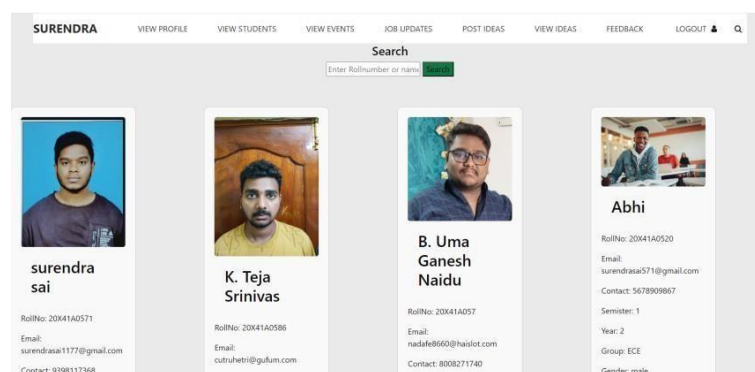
SURENDRA VIEW PROFILE VIEW STUDENTS VIEW EVENTS JOB UPDATES POST IDEAS VIEW IDEAS FEEDBACK LOGOUT

Search

Enter Rollnumber or name Search

surendra sai

RollNo: 20X41A0571

Email: surendrasai1177@gmail.com

Contact: 9398117368

K. Teja Srinivas

RollNo: 20X41A0586

Email: cutruhetri@gufum.com

B. Uma Ganesh Naidu

RollNo: 20X41A057

Email: nadafe8660@haislot.com

Contact: 8008271740

Abhi

RollNo: 20X41A0520

Email: surendrasai571@gmail.com

Contact: 5678909867

Semister: 1

Year: 2

Group: ECE

Gender: male